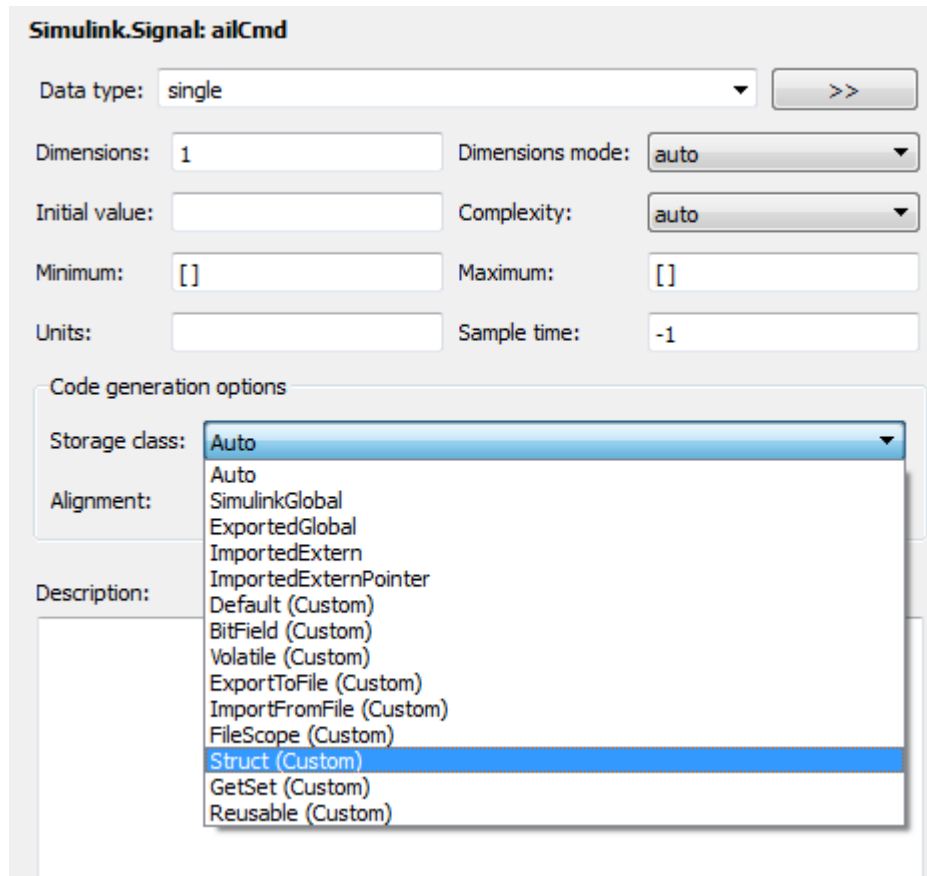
Simulink.Signal: ailCmd

Data type: single

>>

Dimensions: 1

Dimensions mode: auto

Initial value:

Complexity: auto

Minimum: []

Maximum: []

Units:

Sample time: -1

Code generation options

Storage class: Auto

Alignment:

Auto
SimulinkGlobal
ExportedGlobal
ImportedExtern
ImportedExternPointer
Default (Custom)
BitField (Custom)
Volatile (Custom)
ExportToFile (Custom)
ImportFromFile (Custom)
FileScope (Custom)
Struct (Custom)
GetSet (Custom)
Reusable (Custom)

Description: